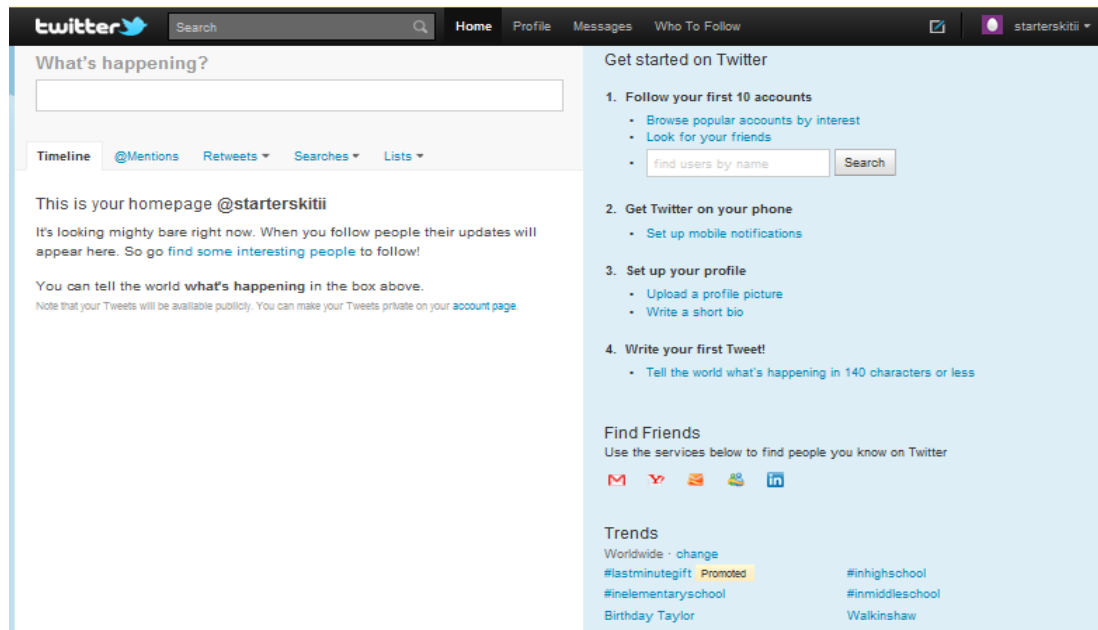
twitter

Search

Home Profile Messages Who To Follow

starterskitii

What's happening?

Timeline @Mentions Retweets Searches Lists

This is your homepage @starterskitii

It's looking mighty bare right now. When you follow people their updates will appear here. So go find some interesting people to follow!

You can tell the world what's happening in the box above.

Note that your Tweets will be available publicly. You can make your Tweets private on your account page.

Get started on Twitter

1. Follow your first 10 accounts

- Browse popular accounts by interest
- Look for your friends
- find users by name Search

2. Get Twitter on your phone

- Set up mobile notifications

3. Set up your profile

- Upload a profile picture
- Write a short bio

4. Write your first Tweet!

- Tell the world what's happening in 140 characters or less

Find Friends

Use the services below to find people you know on Twitter

Trends

Worldwide · change

| | |
|---|---|
| #lastminutegift Promoted | #inhighschool |
| #inelementaryschool | #inmiddleschool |
| Birthday Taylor | Walkinshaw |